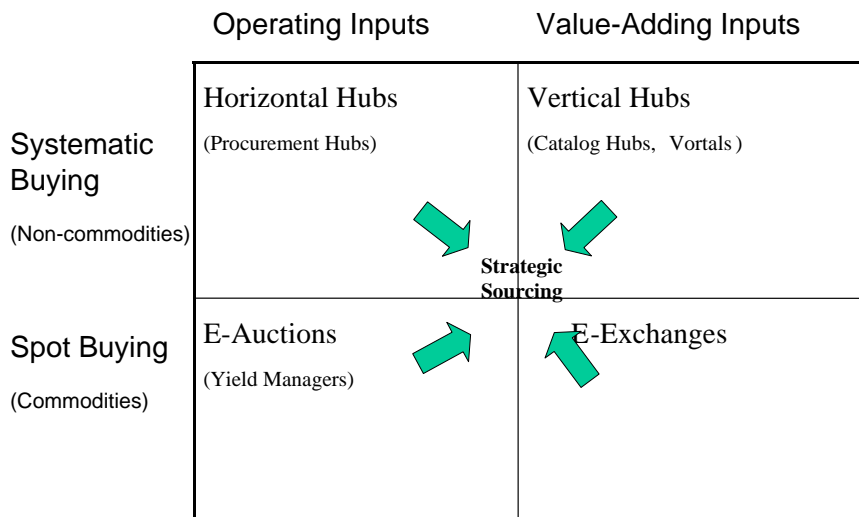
Operating Inputs

Value-Adding Inputs

Systematic Buying

(Non-commodities)

Horizontal Hubs

(Procurement Hubs)

Vertical Hubs

(Catalog Hubs, Vortals)

Strategic Sourcing

Spot Buying

(Commodities)

E-Auctions

(Yield Managers)

E-Exchanges